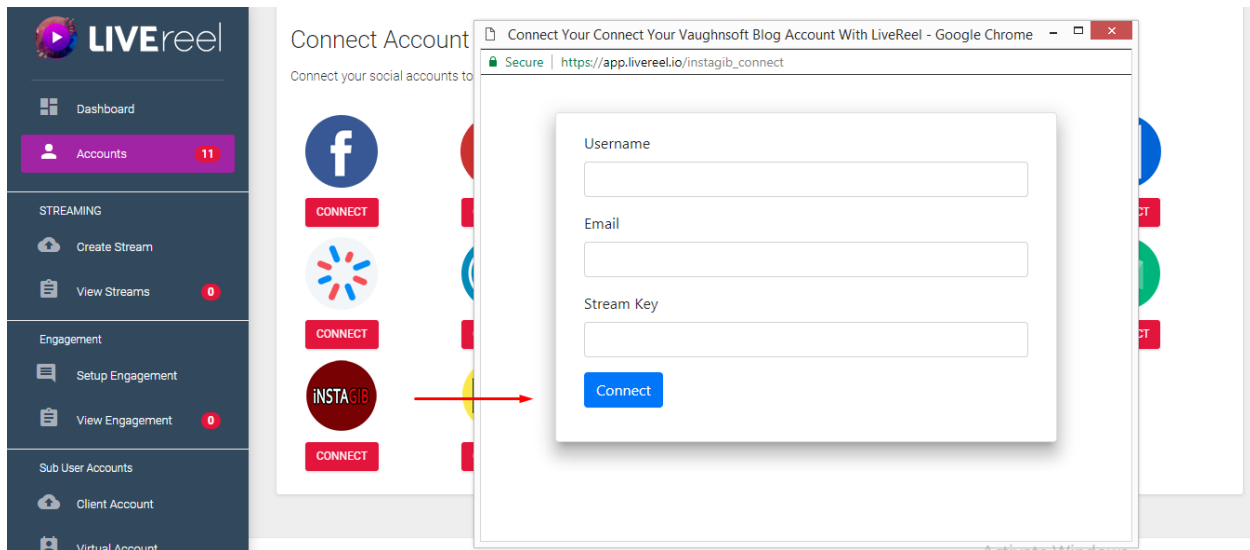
LIVEreel

Dashboard

Accounts 11

STREAMING

Create Stream

View Streams 0

Engagement

Setup Engagement

View Engagement 0

Sub User Accounts

Client Account

Virtual Account

Connect Account

Connect your social accounts to

CONNECT

CONNECT

iNSTAGIB

CONNECT

CT

CT

Connect Your Connect Your Vaughnsoft Blog Account With LiveReel - Google Chrome

Secure https://app.livereel.io/instagib_connect

Username

Email

Stream Key

Connect

Activate Windows